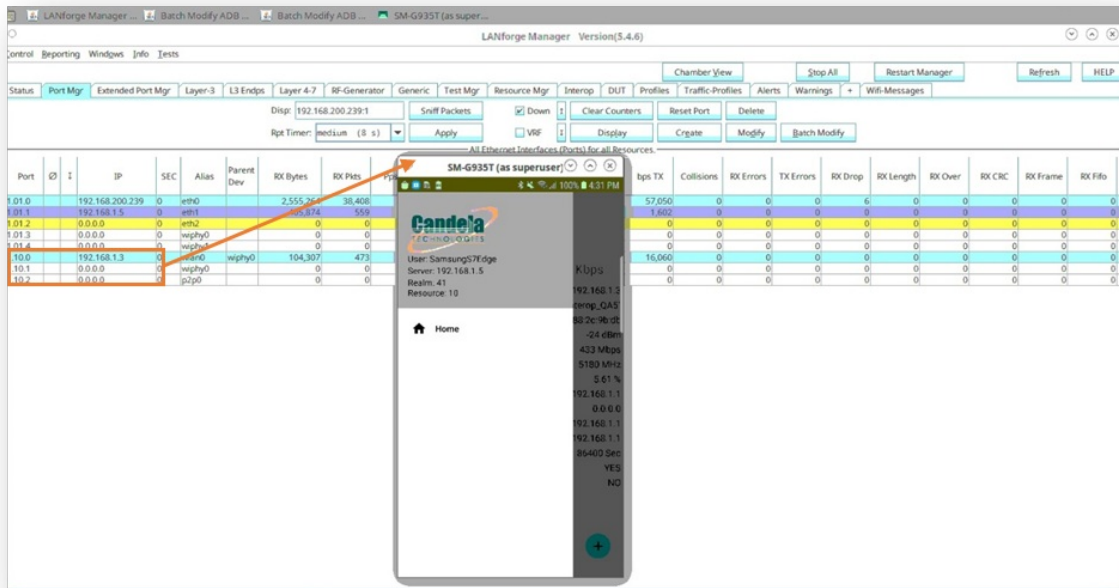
LANforge Manager ... Batch Modify ADB ... Batch Modify ADB ... SM-G935T (as super...

LANforge Manager Version(5.4.6)

Control Reporting Windows Info Tests

Chamber View | Stop All | Restart Manager | Refresh | HELP

Status | Port Mgr | Extended Port Mgr | Layer-3 | L3 Endps | Layer 4-7 | RF-Generator | Generic | Test Mgr | Resource Mgr | Interop | DUT | Profiles | Traffic-Profiles | Alerts | Warnings | + | Wifi-Messages

Disp: 192.168.200.239:1 | Sniff Packets | Down | Clear Counters | Reset Port | Delete

Rpt Timer: medium (8 s) | Apply | VRF | Display | Create | Modify | Batch Modify

All Ethernet Interfaces (Ports) for all Resources.

| Port | Ø | ↕ | IP | SEC | Alias | Parent Dev | RX Bytes | RX Pkts | bps TX | Collisions | RX Errors | TX Errors | RX Drop | RX Length | RX Over | RX CRC | RX Frame | RX Fifo |
|---|---|---|---|---|---|---|---|---|---|---|---|---|---|---|---|---|---|---|
| 1.01.0 | | | 192.168.200.239 | 0 | eth0 | | 2,555,26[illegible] | 38,408 | 57,050 | 0 | 0 | 0 | 6 | 0 | 0 | 0 | 0 | 0 |
| 1.01.1 | | | 192.168.1.5 | 0 | eth1 | | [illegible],874 | 559 | 1,602 | 0 | 0 | 0 | 0 | 0 | 0 | 0 | 0 | 0 |
| 1.01.2 | | | 0.0.0.0 | 0 | eth2 | | 0 | 0 | 0 | 0 | 0 | 0 | 0 | 0 | 0 | 0 | 0 | 0 |
| 1.01.3 | | | 0.0.0.0 | 0 | wiphy0 | | 0 | 0 | 0 | 0 | 0 | 0 | 0 | 0 | 0 | 0 | 0 | 0 |
| 1.01.4 | | | 0.0.0.0 | 0 | wiphy1 | | 0 | 0 | 0 | 0 | 0 | 0 | 0 | 0 | 0 | 0 | 0 | 0 |
| 1.10.0 | | | 192.168.1.3 | 0 | wlan0 | wiphy0 | 104,307 | 473 | 16,060 | 0 | 0 | 0 | 0 | 0 | 0 | 0 | 0 | 0 |
| 1.10.1 | | | 0.0.0.0 | 0 | wiphy0 | | 0 | 0 | 0 | 0 | 0 | 0 | 0 | 0 | 0 | 0 | 0 | 0 |
| 1.10.2 | | | 0.0.0.0 | 0 | p2p0 | | 0 | 0 | 0 | 0 | 0 | 0 | 0 | 0 | 0 | 0 | 0 | 0 |

SM-G935T (as superuser)

100% 4:31 PM

Candela TECHNOLOGIES

User: SamsungS7Edge
Server: 192.168.1.5
Realm: 41
Resource: 10

Home

Kbps
192.168.1.3
iterop_QA5
8:2c:9b:d
-24 dBm
433 Mbps
5180 MHz
5.61 %
192.168.1.1
0.0.0.0
192.168.1.1
192.168.1.1
86400 Sec
YES
NO

+